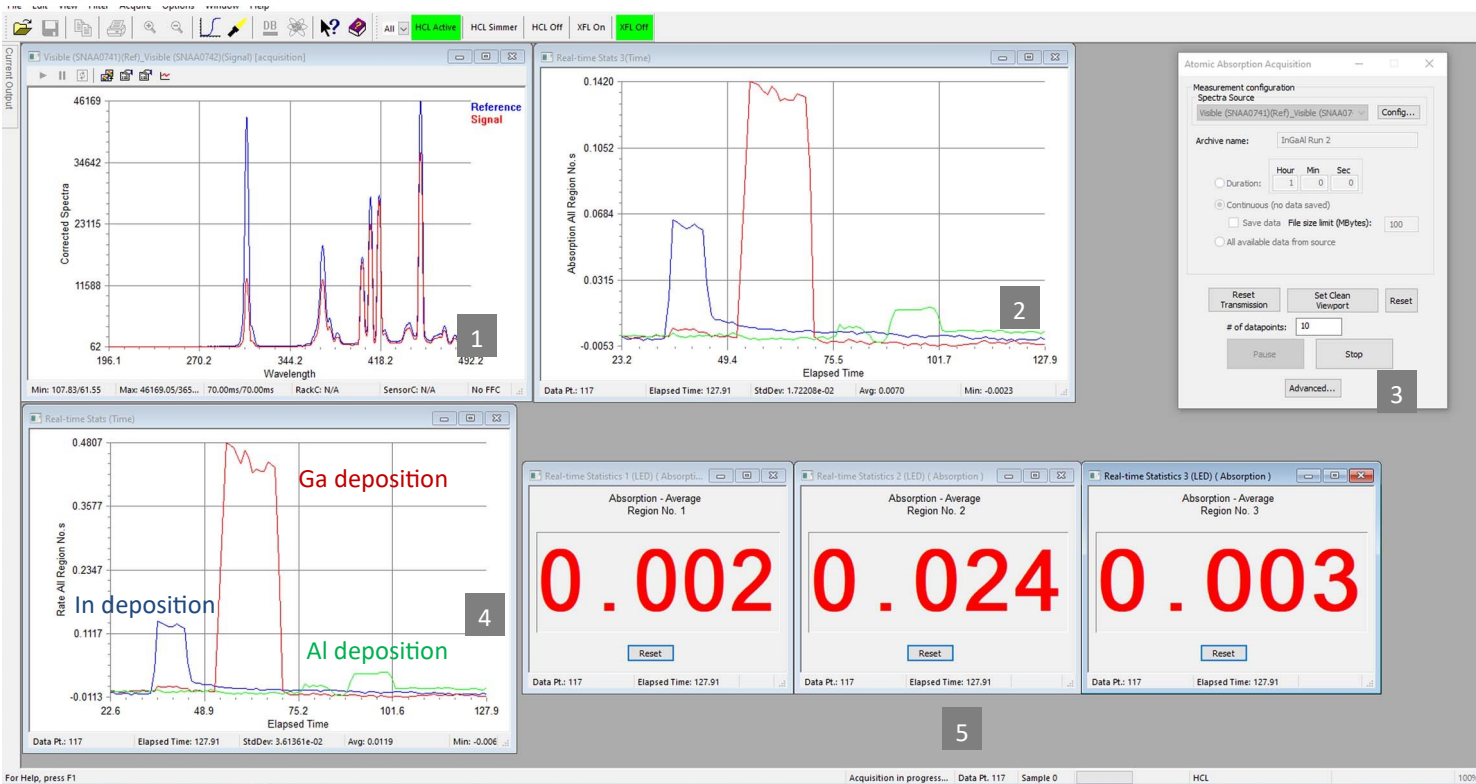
File Edit View Filter Acquire Options Window Help

All HCL Active HCL Simmer HCL Off XFL On XFL Off

Current Output

Visible (SNAA0741)(Ref)_Visible (SNAA0742)(Signal) [acquisition]

46169
34642
23115
11588
62
Corrected Spectra
196.1 270.2 344.2 418.2 492.2
Wavelength
Reference
Signal
1

Min: 107.83/61.55 Max: 46169.05/365... 70.00ms/70.00ms RackC: N/A SensorC: N/A No FFC

Real-time Stats 3(Time)

0.1420
0.1052
0.0684
0.0315
-0.0053
Absorption All Region No.s
23.2 49.4 75.5 101.7 127.9
Elapsed Time
2

Data Pt.: 117 Elapsed Time: 127.91 StdDev: 1.72208e-02 Avg: 0.0070 Min: -0.0023

Atomic Absorption Acquisition

Measurement configuration
Spectra Source
Visible (SNAA0741)(Ref)_Visible (SNAA07 Config...
Archive name: InGaAl Run 2
Hour Min Sec
Duration: 1 0 0
Continuous (no data saved)
Save data File size limit (MBytes): 100
All available data from source

Reset Transmission Set Clean Viewport Reset
# of datapoints: 10
Pause Stop
Advanced...
3

Real-time Stats (Time)

0.4807
0.3577
0.2347
0.1117
-0.0113
Rate All Region No.s
22.6 48.9 75.2 101.6 127.9
Elapsed Time
Ga deposition
In deposition
Al deposition
4

Data Pt.: 117 Elapsed Time: 127.91 StdDev: 3.61361e-02 Avg: 0.0119 Min: -0.006

Real-time Statistics 1 (LED) ( Absorpti...
Absorption - Average
Region No. 1
0.002
Reset
Data Pt.: 117 Elapsed Time: 127.91

Real-time Statistics 2 (LED) ( Absorption )
Absorption - Average
Region No. 2
0.024
Reset
Data Pt.: 117 Elapsed Time: 127.91

Real-time Statistics 3 (LED) ( Absorption )
Absorption - Average
Region No. 3
0.003
Reset
Data Pt.: 117 Elapsed Time: 127.91

5

For Help, press F1 Acquisition in progress... Data Pt. 117 Sample 0 HCL 100%